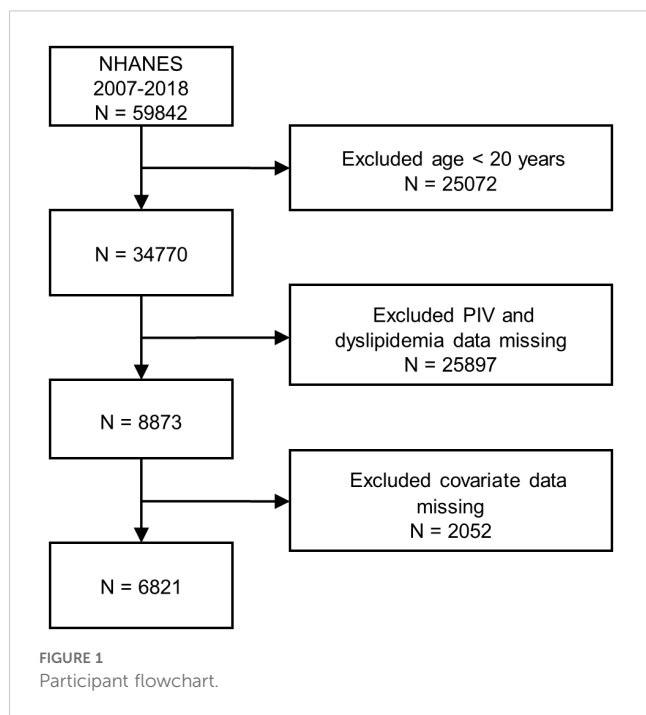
NHANES
2007-2018
N = 59842

Excluded age < 20 years
N = 25072

N = 34770

Excluded PIV and dyslipidemia data missing
N = 25897

N = 8873

Excluded covariate data missing
N = 2052

N = 6821

FIGURE 1
Participant flowchart.